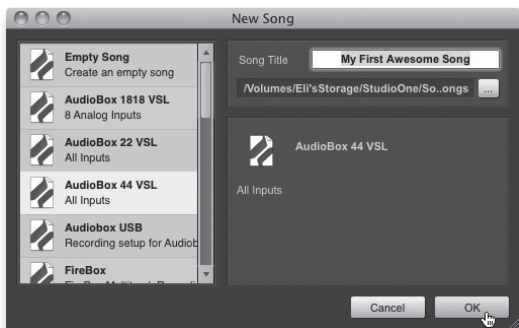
New Song

Empty Song
Create an empty song

AudioBox 1818 VSL
8 Analog Inputs

AudioBox 22 VSL
All Inputs

AudioBox 44 VSL
All Inputs

Audiobox USB
Recording setup for Audiob

FireBox
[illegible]

Song Title My First Awesome Song

/Volumes/Eli'sStorage/StudioOne/So..ongs ...

AudioBox 44 VSL

All Inputs

Cancel OK